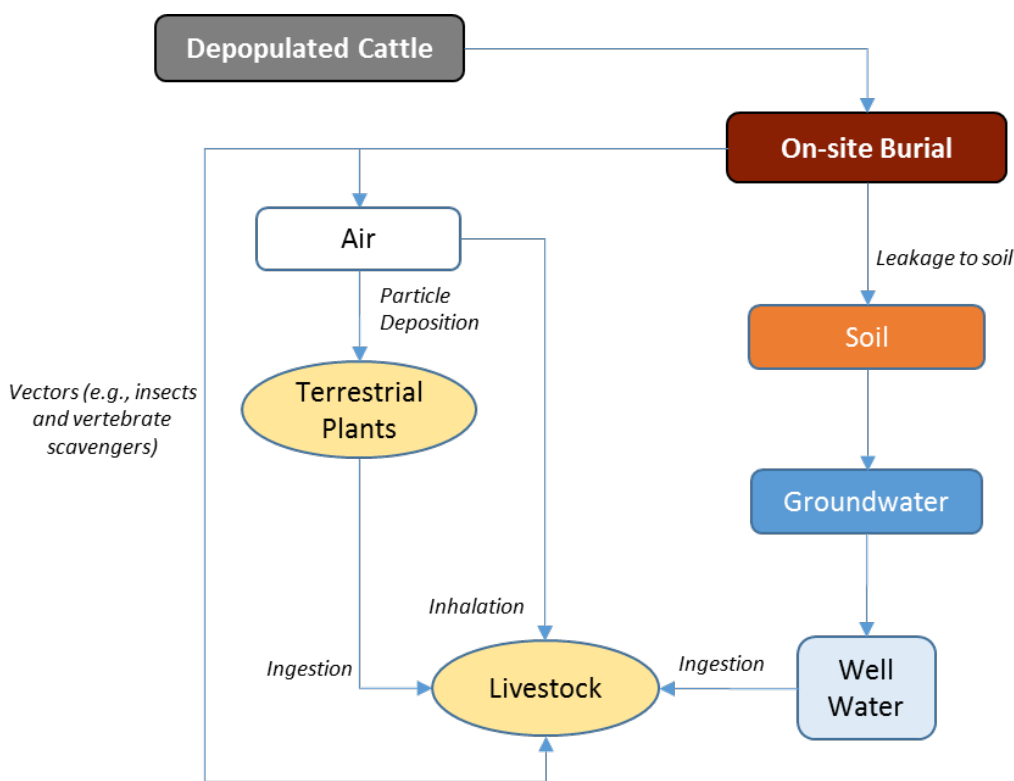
Depopulated Cattle

On-site Burial

Air

Leakage to soil

Particle Deposition

Soil

Vectors (e.g., insects and vertebrate scavengers)

Terrestrial Plants

Groundwater

Inhalation

Ingestion

Livestock

Ingestion

Well Water